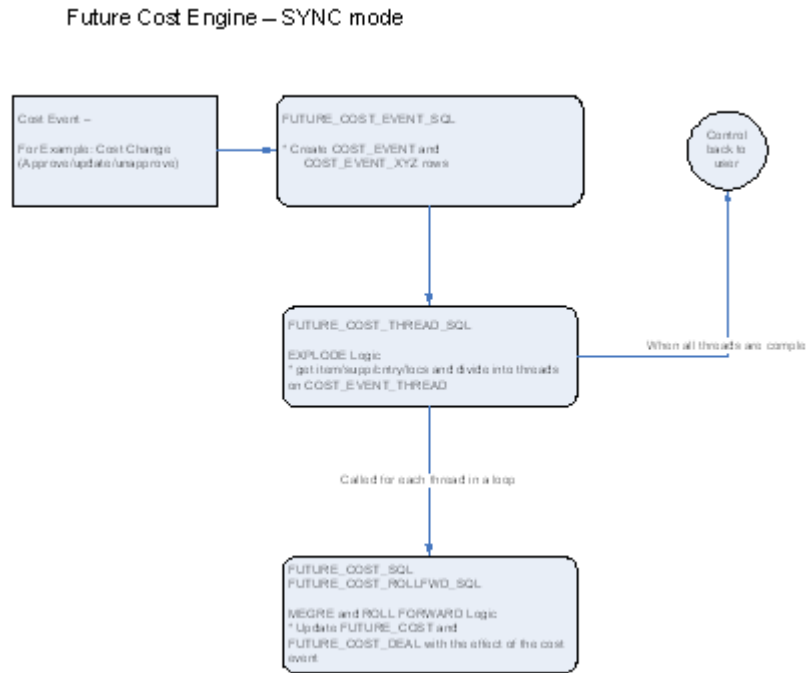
Future Cost Engine – SYNC mode

Cost Event –

For Example: Cost Change (Approve/update/unapprove)

FUTURE_COST_EVENT_SQL

* Create COST_EVENT and COST_EVENT_XYZ rows

Control back to user

FUTURE_COST_THREAD_SQL

EXPLODE Logic
* get item/supp/cntry/locs and divide into threads on COST_EVENT_THREAD

When all threads are comple

Called for each thread in a loop

FUTURE_COST_SQL
FUTURE_COST_ROLLFWD_SQL

MEGRE and ROLL FORWARD Logic
* Update FUTURE_COST and FUTURE_COST_DEAL with the effect of the cost event